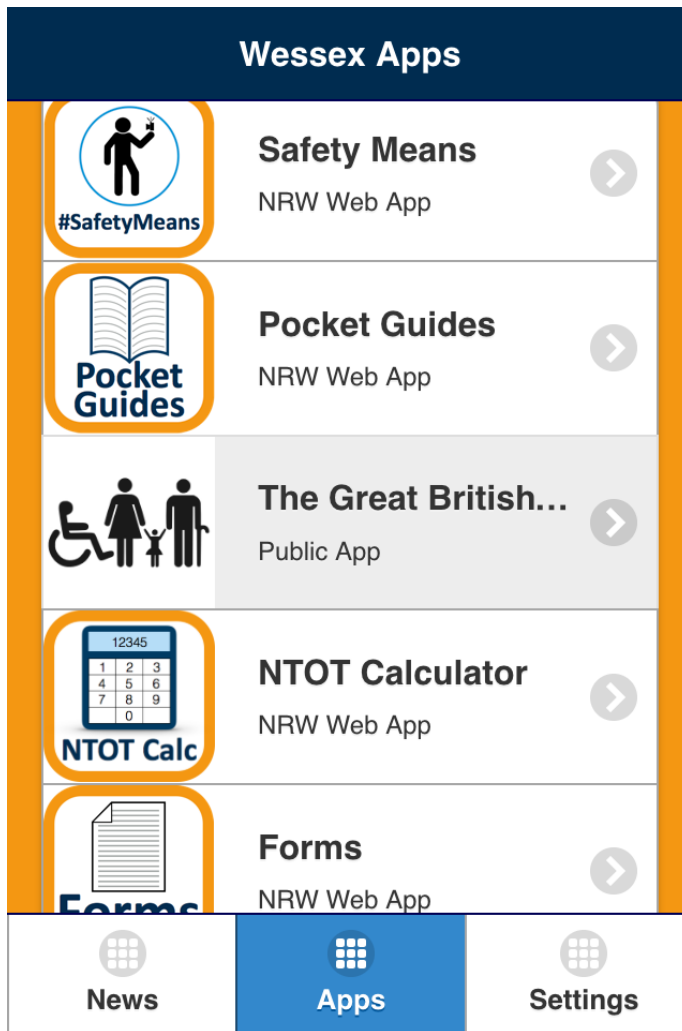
Wessex Apps

#SafetyMeans

Safety Means
NRW Web App

Pocket Guides

Pocket Guides
NRW Web App

The Great British...
Public App

12345
| 1 | 2 | 3 |
|---|---|---|
| 4 | 5 | 6 |
| 7 | 8 | 9 |
|  | 0 |  |

NTOT Calc

NTOT Calculator
NRW Web App

Forms

Forms
NRW Web App

News
Apps
Settings